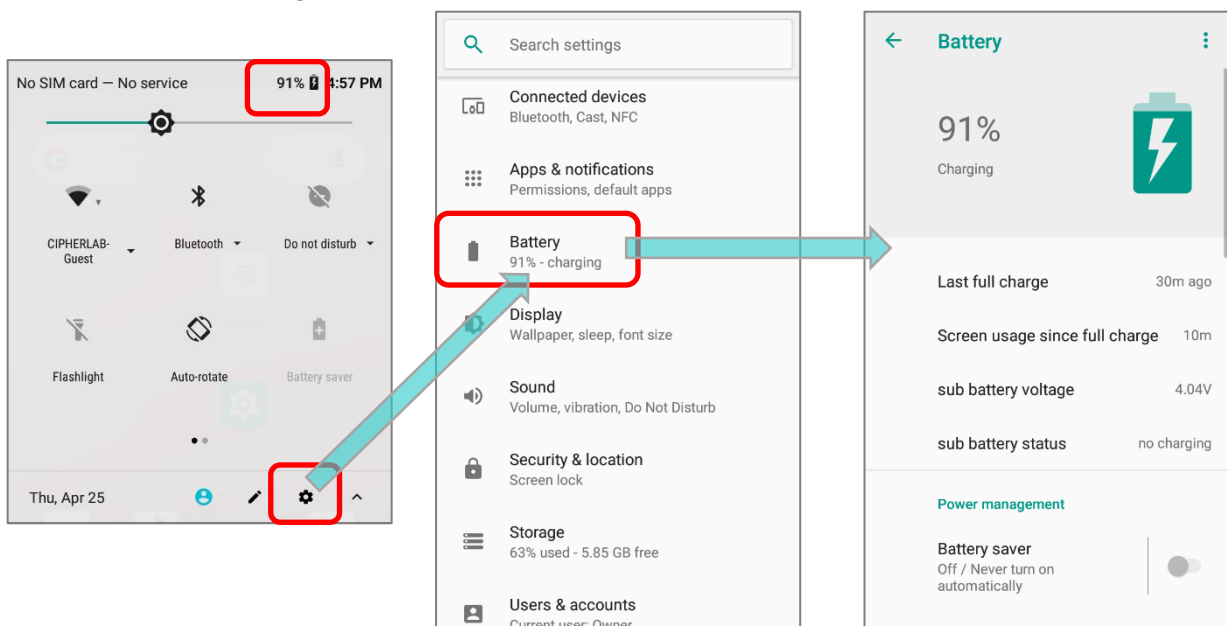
No SIM card — No service

91% 4:57 PM

CIPHERLAB-Guest

Bluetooth

Do not disturb

Flashlight

Auto-rotate

Battery saver

Thu, Apr 25

Search settings

Connected devices
Bluetooth, Cast, NFC

Apps & notifications
Permissions, default apps

Battery
91% - charging

Display
Wallpaper, sleep, font size

Sound
Volume, vibration, Do Not Disturb

Security & location
Screen lock

Storage
63% used - 5.85 GB free

Users & accounts
Current user: Owner

Battery

91%
Charging

Last full charge 30m ago

Screen usage since full charge 10m

sub battery voltage 4.04V

sub battery status no charging

Power management

Battery saver
Off / Never turn on automatically